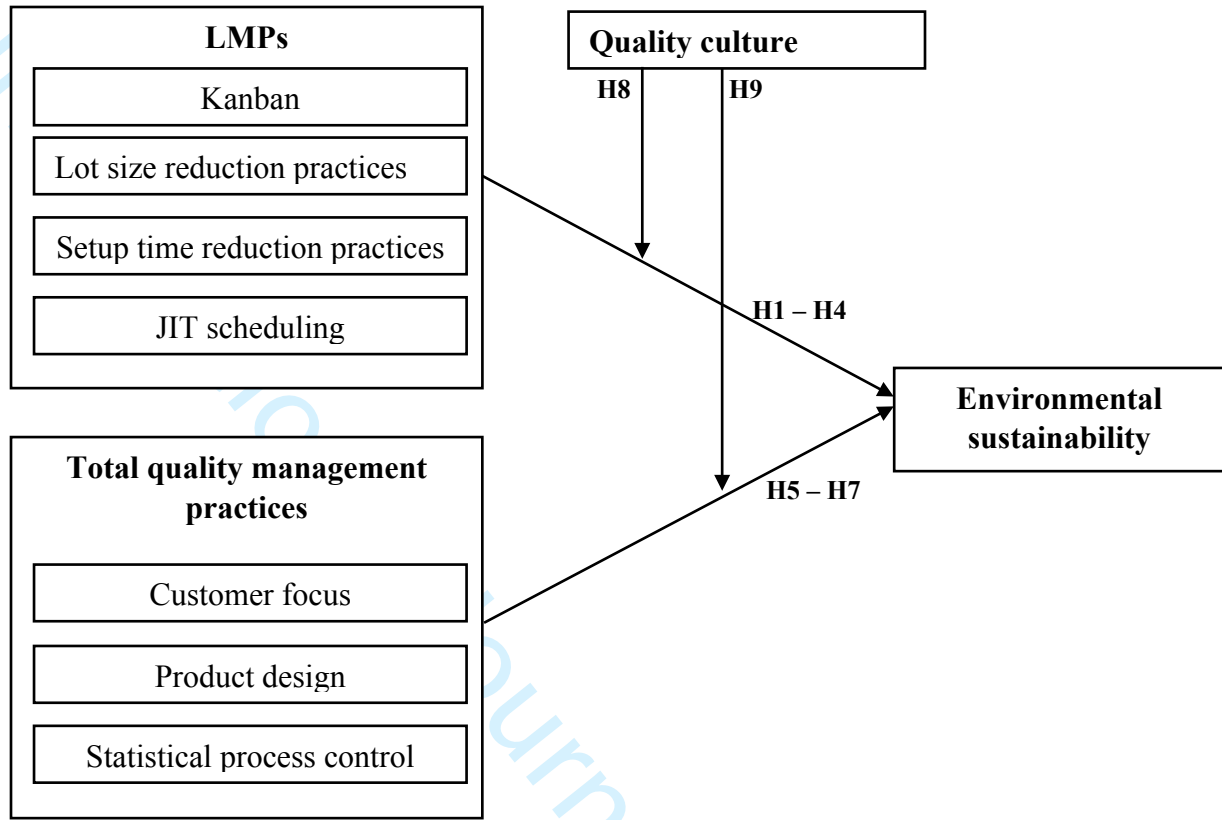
LMPs

Kanban

Lot size reduction practices

Setup time reduction practices

JIT scheduling

Quality culture

H8

H9

H1 – H4

Environmental sustainability

Total quality management practices

Customer focus

Product design

Statistical process control

H5 – H7